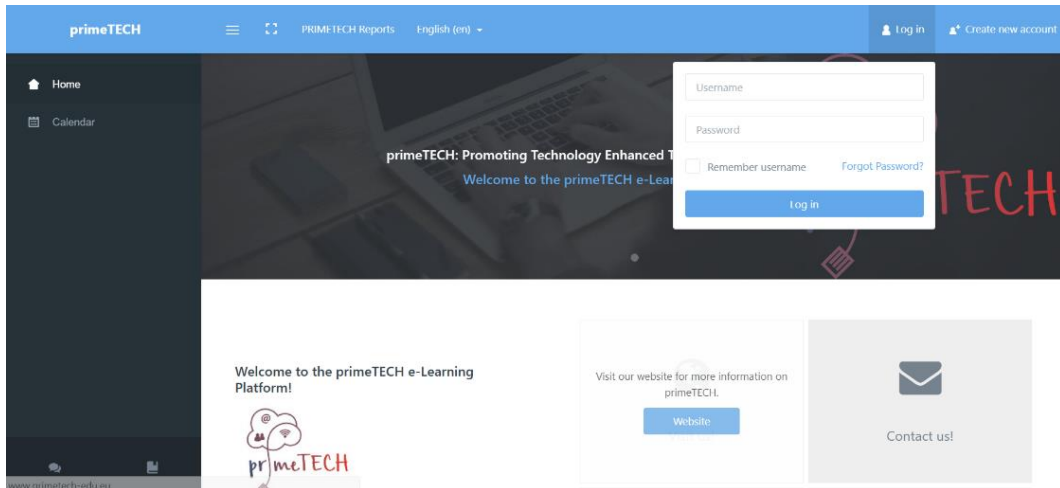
primeTECH

PRIMETECH Reports English (en)

Log in Create new account

Home

Calendar

primeTECH: Promoting Technology Enhanced T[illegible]

Welcome to the primeTECH e-Lear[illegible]

TECH

Username

Password

Remember username

Forgot Password?

Log in

Welcome to the primeTECH e-Learning Platform!

primeTECH

Visit our website for more information on primeTECH.

Website

Contact us!

www.primetech-edu.eu